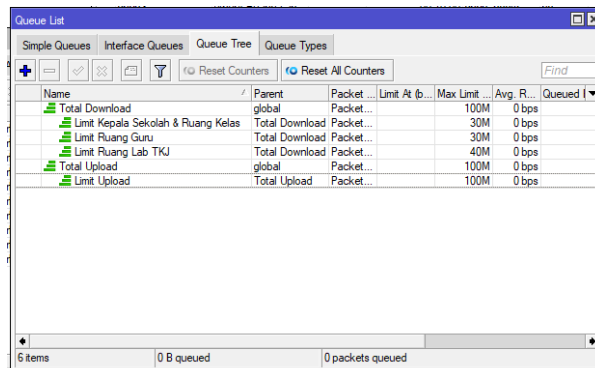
Queue List

Simple Queues | Interface Queues | Queue Tree | Queue Types

Reset Counters | Reset All Counters | Find

| Name | Parent | Packet ... | Limit At (b... | Max Limit ... | Avg. R... | Queued |
|---|---|---|---|---|---|---|
| Total Download | global | Packet... | | 100M | 0 bps | |
| Limit Kepala Sekolah & Ruang Kelas | Total Download | Packet... | | 30M | 0 bps | |
| Limit Ruang Guru | Total Download | Packet... | | 30M | 0 bps | |
| Limit Ruang Lab TKJ | Total Download | Packet... | | 40M | 0 bps | |
| Total Upload | global | Packet... | | 100M | 0 bps | |
| Limit Upload | Total Upload | Packet... | | 100M | 0 bps | |

6 items | 0 B queued | 0 packets queued